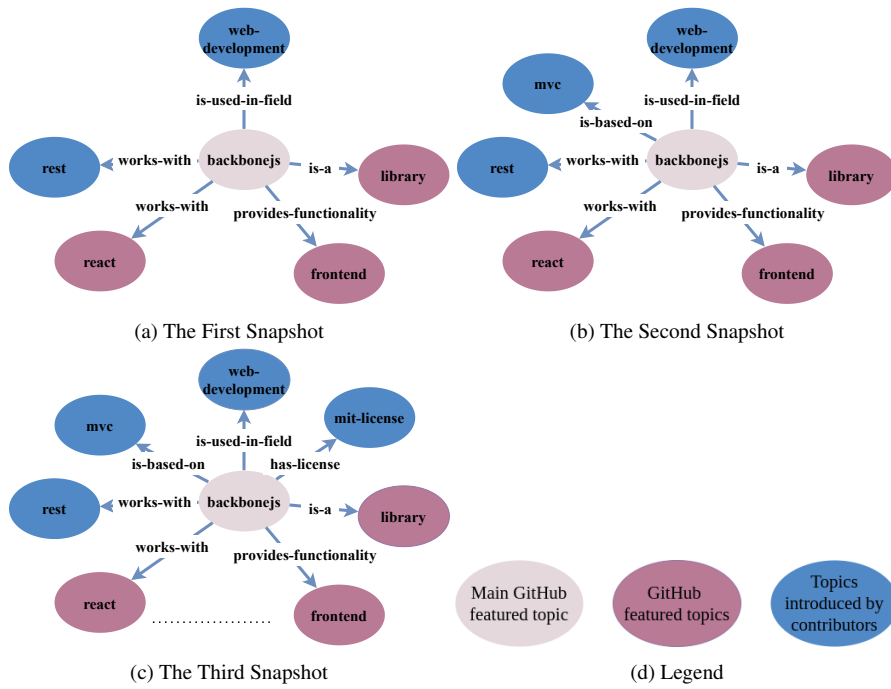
web-development

is-used-in-field

rest

works-with

backbonejs

is-a

library

works-with

provides-functionality

react

frontend

(a) The First Snapshot

web-development

mvc

is-used-in-field

is-based-on

rest

works-with

backbonejs

is-a

library

works-with

provides-functionality

react

frontend

(b) The Second Snapshot

web-development

mvc

mit-license

is-used-in-field

is-based-on

has-license

rest

works-with

backbonejs

is-a

library

works-with

provides-functionality

react

frontend

(c) The Third Snapshot

Main GitHub featured topic

GitHub featured topics

Topics introduced by contributors

(d) Legend